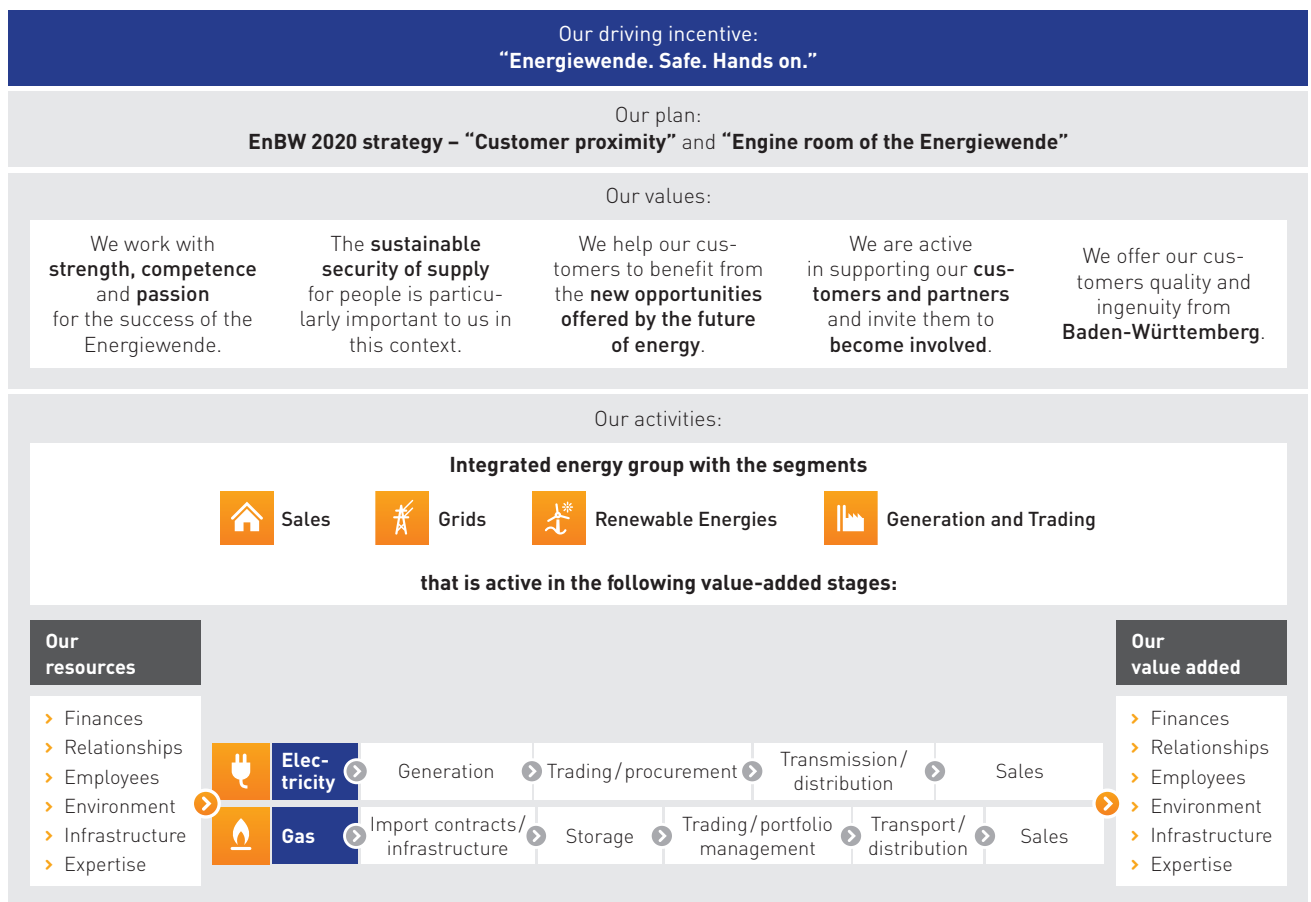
Our driving incentive:
"Energiewende. Safe. Hands on."

Our plan:
EnBW 2020 strategy – "Customer proximity" and "Engine room of the Energiewende"

Our values:

We work with strength, competence and passion for the success of the Energiewende.

The sustainable security of supply for people is particularly important to us in this context.

We help our customers to benefit from the new opportunities offered by the future of energy.

We are active in supporting our customers and partners and invite them to become involved.

We offer our customers quality and ingenuity from Baden-Württemberg.

Our activities:

Integrated energy group with the segments

Sales
Grids
Renewable Energies
Generation and Trading

that is active in the following value-added stages:

Our resources
› Finances
› Relationships
› Employees
› Environment
› Infrastructure
› Expertise

Electricity › Generation › Trading/procurement › Transmission/distribution › Sales

Gas › Import contracts/infrastructure › Storage › Trading/portfolio management › Transport/distribution › Sales

Our value added
› Finances
› Relationships
› Employees
› Environment
› Infrastructure
› Expertise